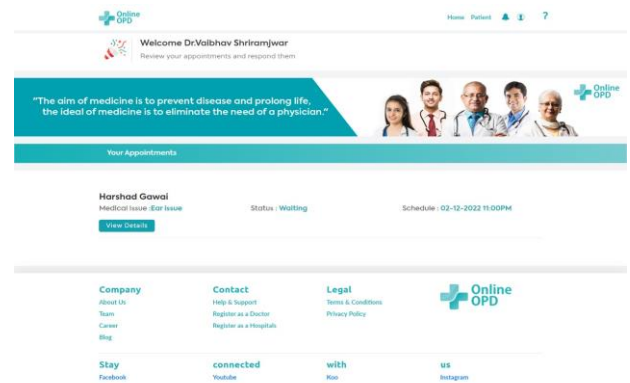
Online OPD

Home Patient ?

Welcome Dr.Vaibhav Shriramjwar

Review your appointments and respond them

"The aim of medicine is to prevent disease and prolong life, the ideal of medicine is to eliminate the need of a physician."

Online OPD

Your Appointments

Harshad Gawai

Medical Issue :Ear Issue

Status : Waiting

Schedule : 02-12-2022 11:00PM

View Details

Company

About Us

Team

Career

Blog

Contact

Help & Support

Register as a Doctor

Register as a Hospitals

Legal

Terms & Conditions

Privacy Policy

Online OPD

Stay

Facebook

connected

Youtube

with

Koo

us

Instagram